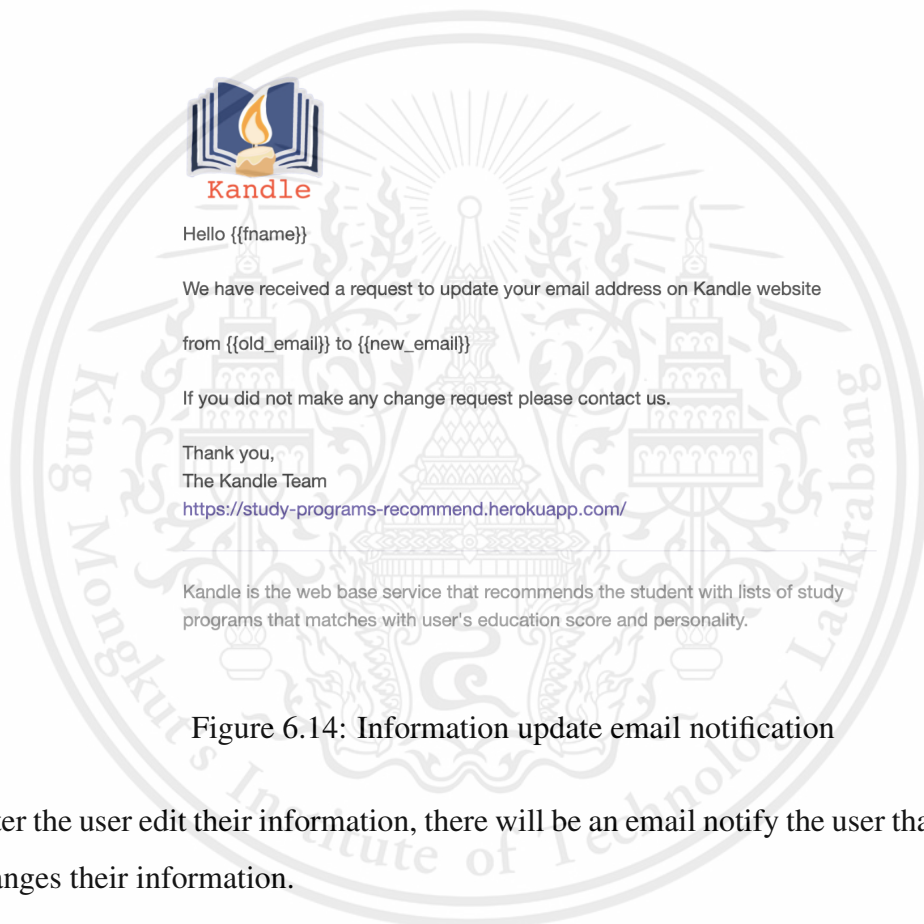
Kandle

Hello {{fname}}

We have received a request to update your email address on Kandle website

from {{old_email}} to {{new_email}}

If you did not make any change request please contact us.

Thank you,
The Kandle Team
https://study-programs-recommend.herokuapp.com/

Kandle is the web base service that recommends the student with lists of study programs that matches with user's education score and personality.

Figure 6.14: Information update email notification

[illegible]ter the user edit their information, there will be an email notify the user tha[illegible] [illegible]anges their information.

King Mongkut's Institute of Technology Ladkrabang